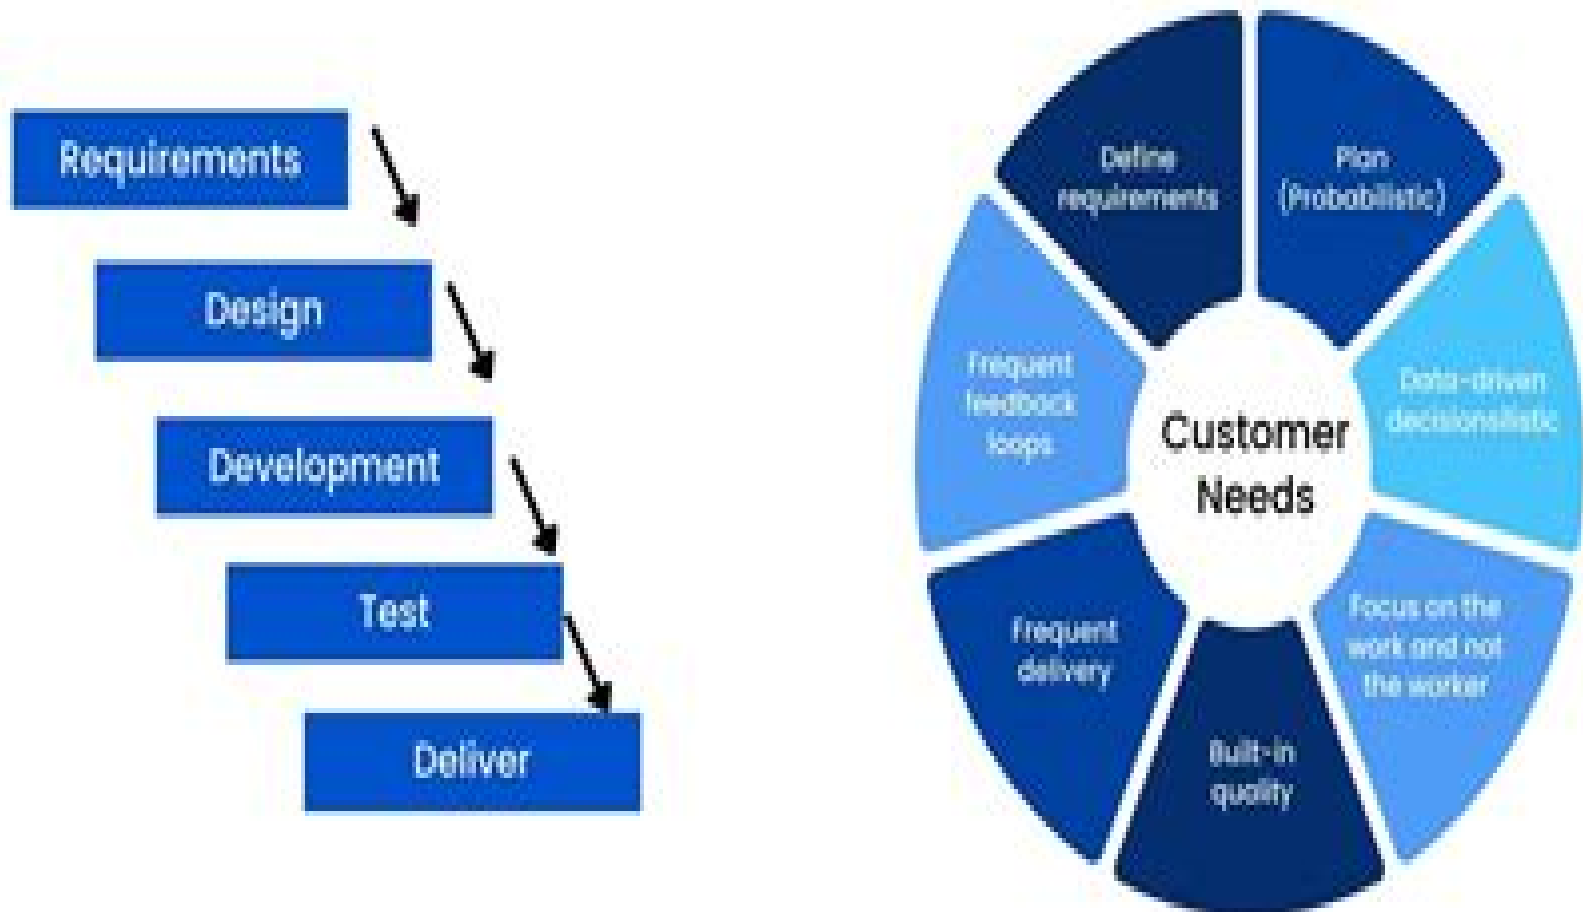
Requirements

Design

Development

Test

Deliver

Define requirements

Plan (Probabilistic)

Data-driven decisionsilistic

Focus on the work and not the worker

Built-in quality

Frequent delivery

Frequent feedback loops

Customer Needs